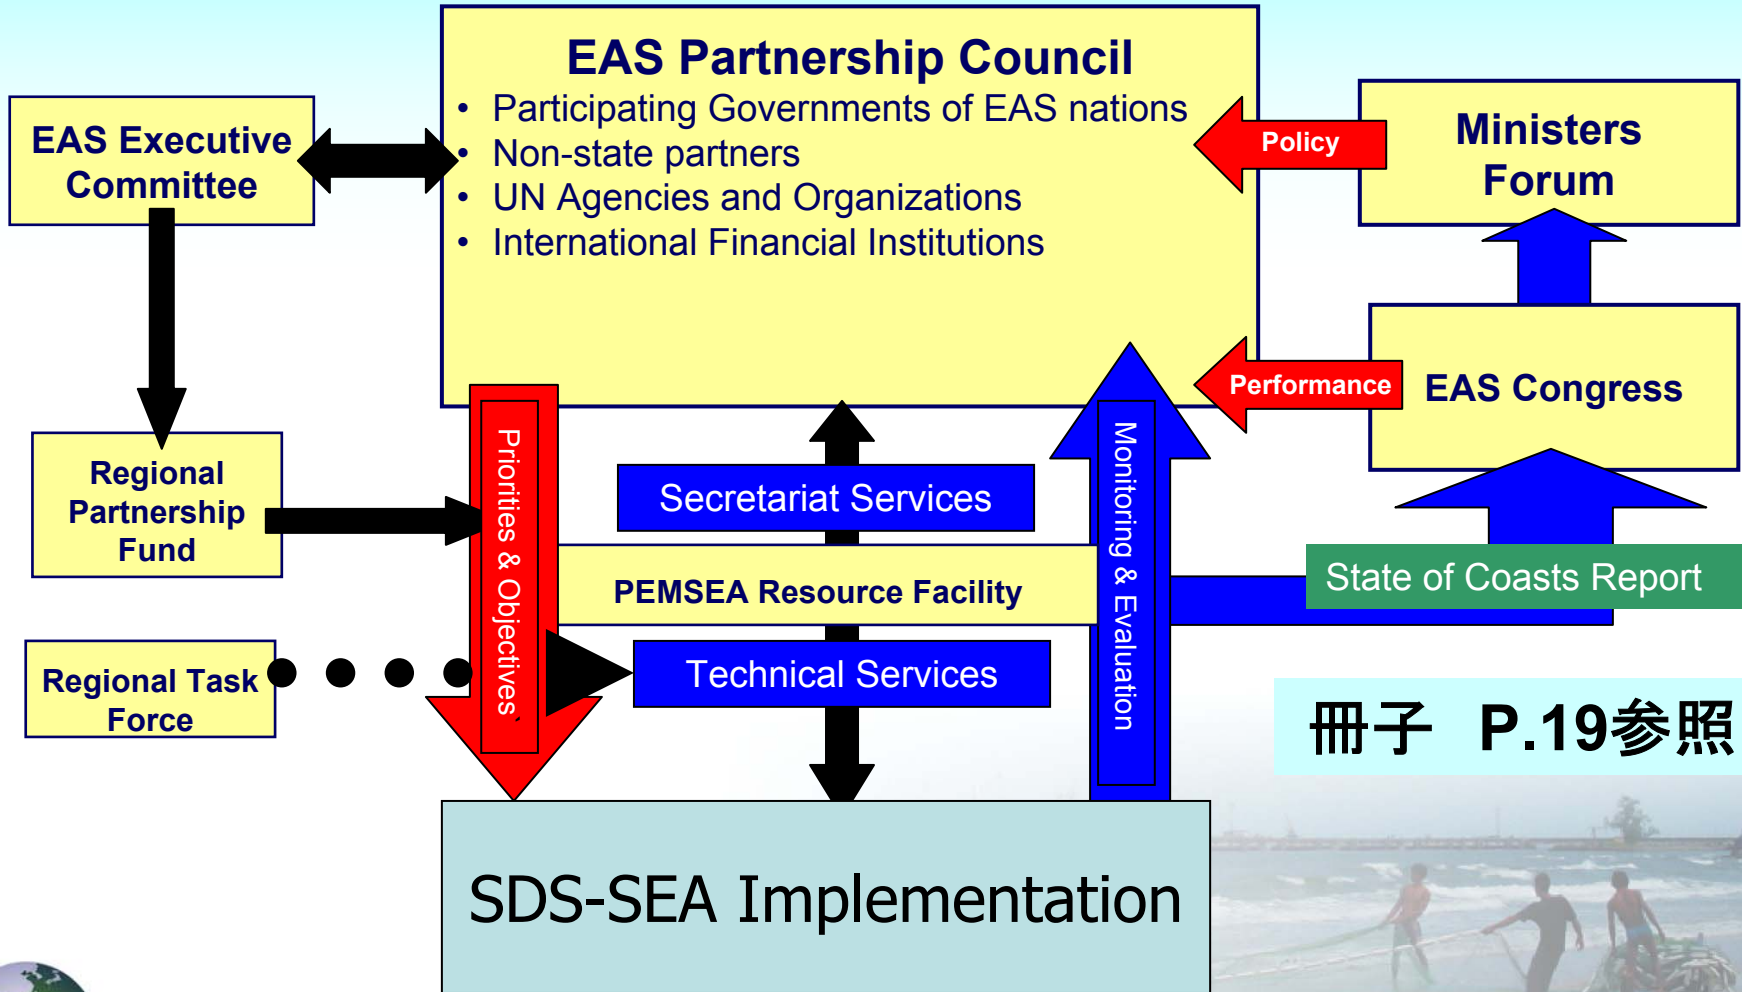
EAS Partnership Council
• Participating Governments of EAS nations
• Non-state partners
• UN Agencies and Organizations
• International Financial Institutions

EAS Executive Committee

Policy

Ministers Forum

Performance

EAS Congress

Regional Partnership Fund

Priorities & Objectives

Secretariat Services

PEMSEA Resource Facility

Monitoring & Evaluation

State of Coasts Report

Regional Task Force

Technical Services

冊子 P.19参照

SDS-SEA Implementation